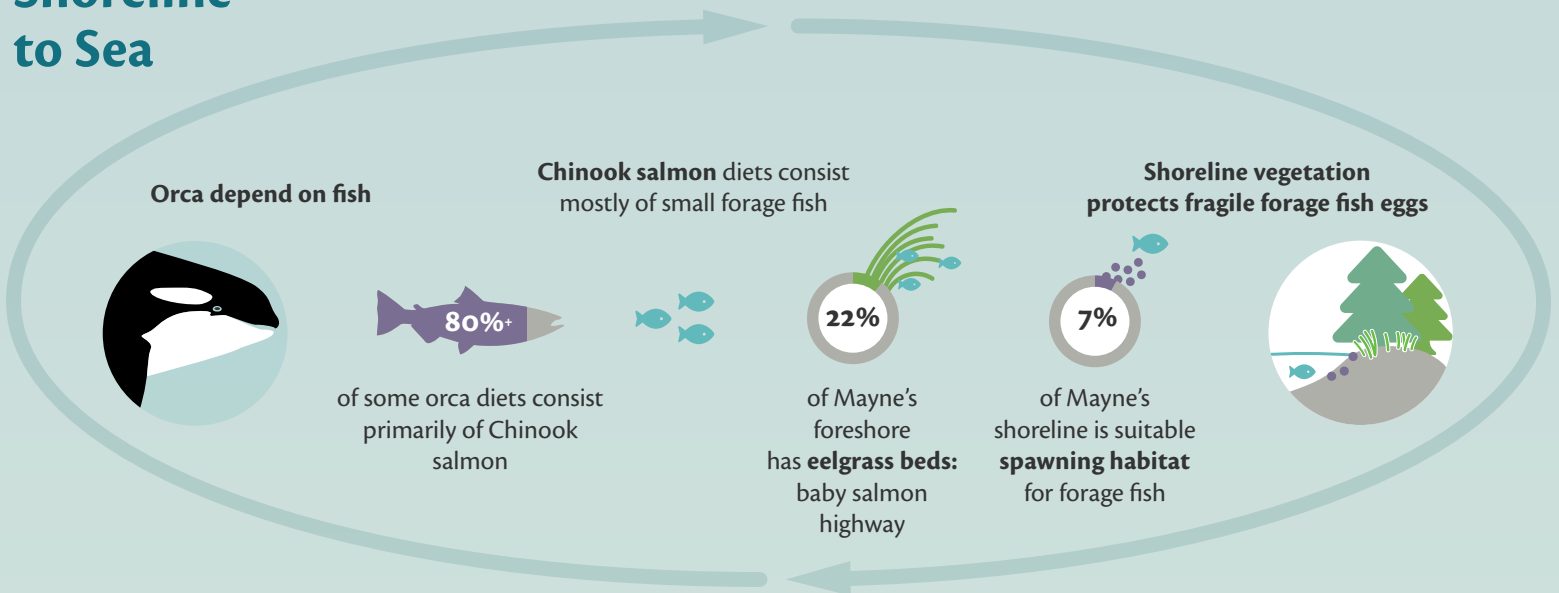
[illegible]
to Sea

Orca depend on fish

80%+

of some orca diets consist primarily of Chinook salmon

Chinook salmon diets consist mostly of small forage fish

22%

of Mayne's foreshore has eelgrass beds: baby salmon highway

Shoreline vegetation protects fragile forage fish eggs

7%

of Mayne's shoreline is suitable spawning habitat for forage fish